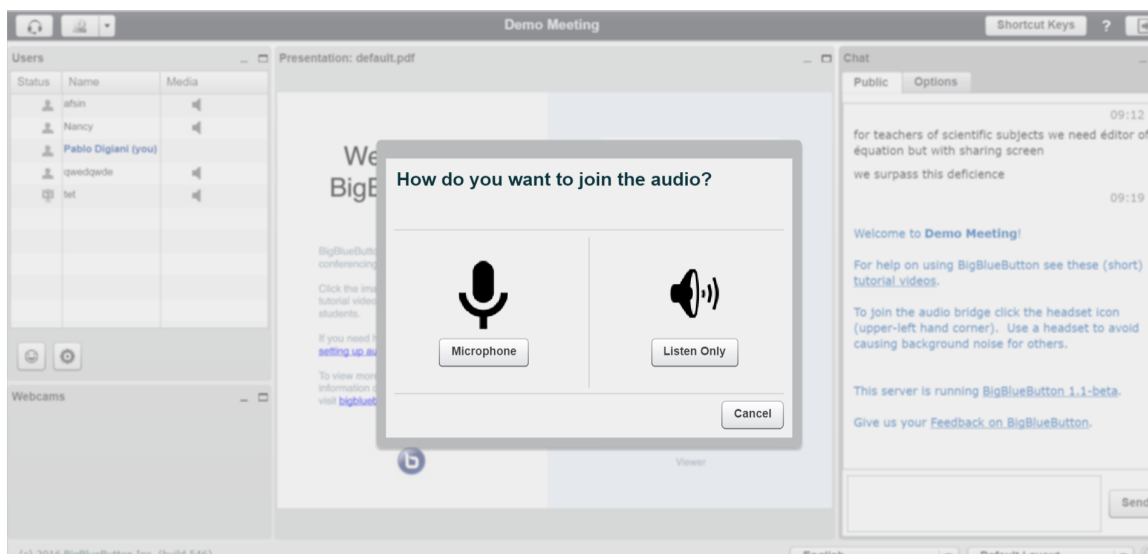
Demo Meeting

Shortcut Keys ?

Users

| Status | Name | Media |
|---|---|---|
| | afsin | |
| | Nancy | |
| | Pablo Digiani (you) | |
| | qwedqwde | |
| | tet | |

Webcams

Presentation: default.pdf

We
BigB

BigBlueButto
conferencing

Click the ima
tutorial video
students.

If you need h
setting up au

To view more
information o
visit bigblueb

Viewer

How do you want to join the audio?

Microphone

Listen Only

Cancel

Chat

Public Options

09:12
for teachers of scientific subjects we need éditor of équation but with sharing screen

we surpass this deficience

09:19

Welcome to Demo Meeting!

For help on using BigBlueButton see these (short) tutorial videos.

To join the audio bridge click the headset icon (upper-left hand corner). Use a headset to avoid causing background noise for others.

This server is running BigBlueButton 1.1-beta.

Give us your Feedback on BigBlueButton.

Send

(c) 2016 BigBlueButton Inc. (build 546)

English

Default Layout